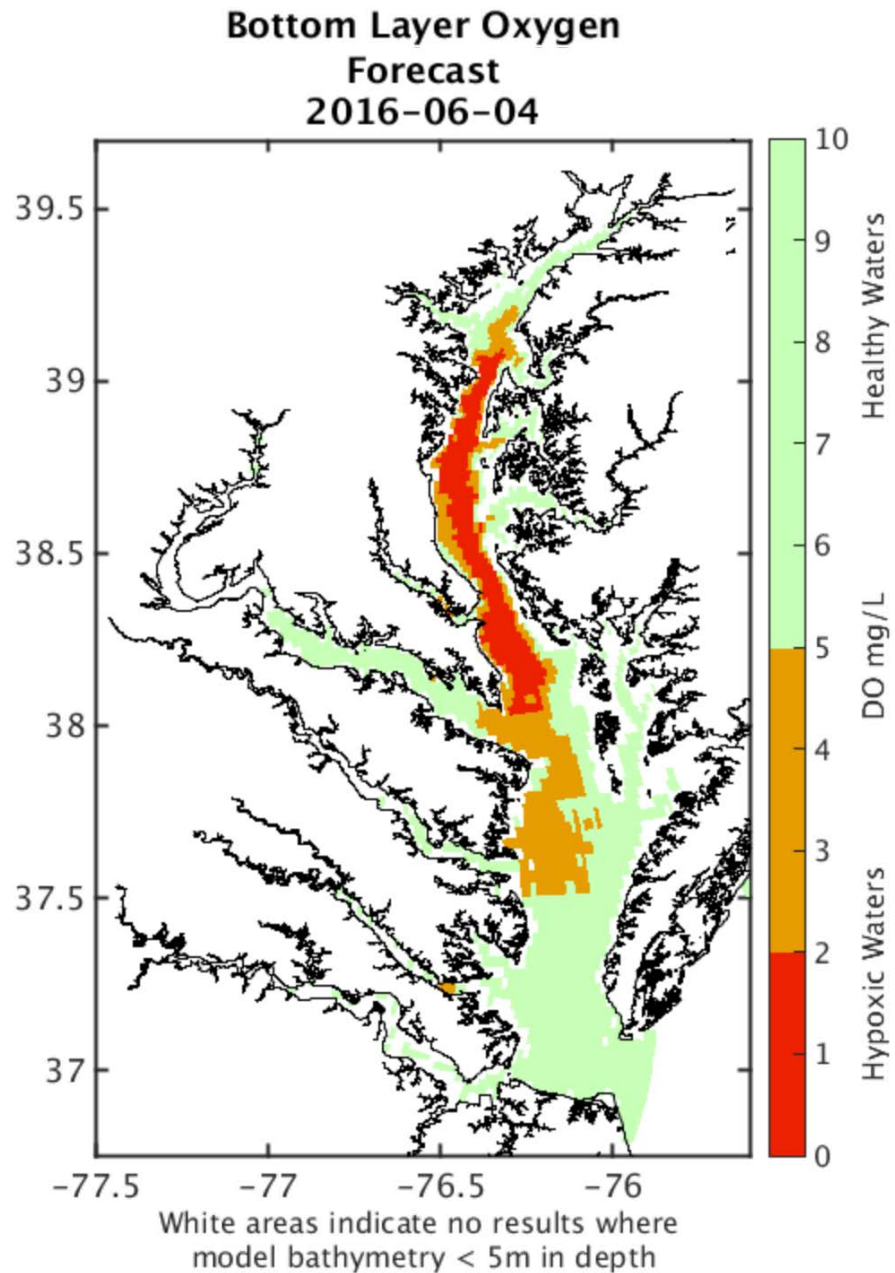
Bottom Layer Oxygen
Forecast
2016-06-04

39.5
39
38.5
38
37.5
37

-77.5 -77 -76.5 -76

10
9
8
7
6
5
4
3
2
1
0

Healthy Waters
DO mg/L
Hypoxic Waters

White areas indicate no results where model bathymetry < 5m in depth